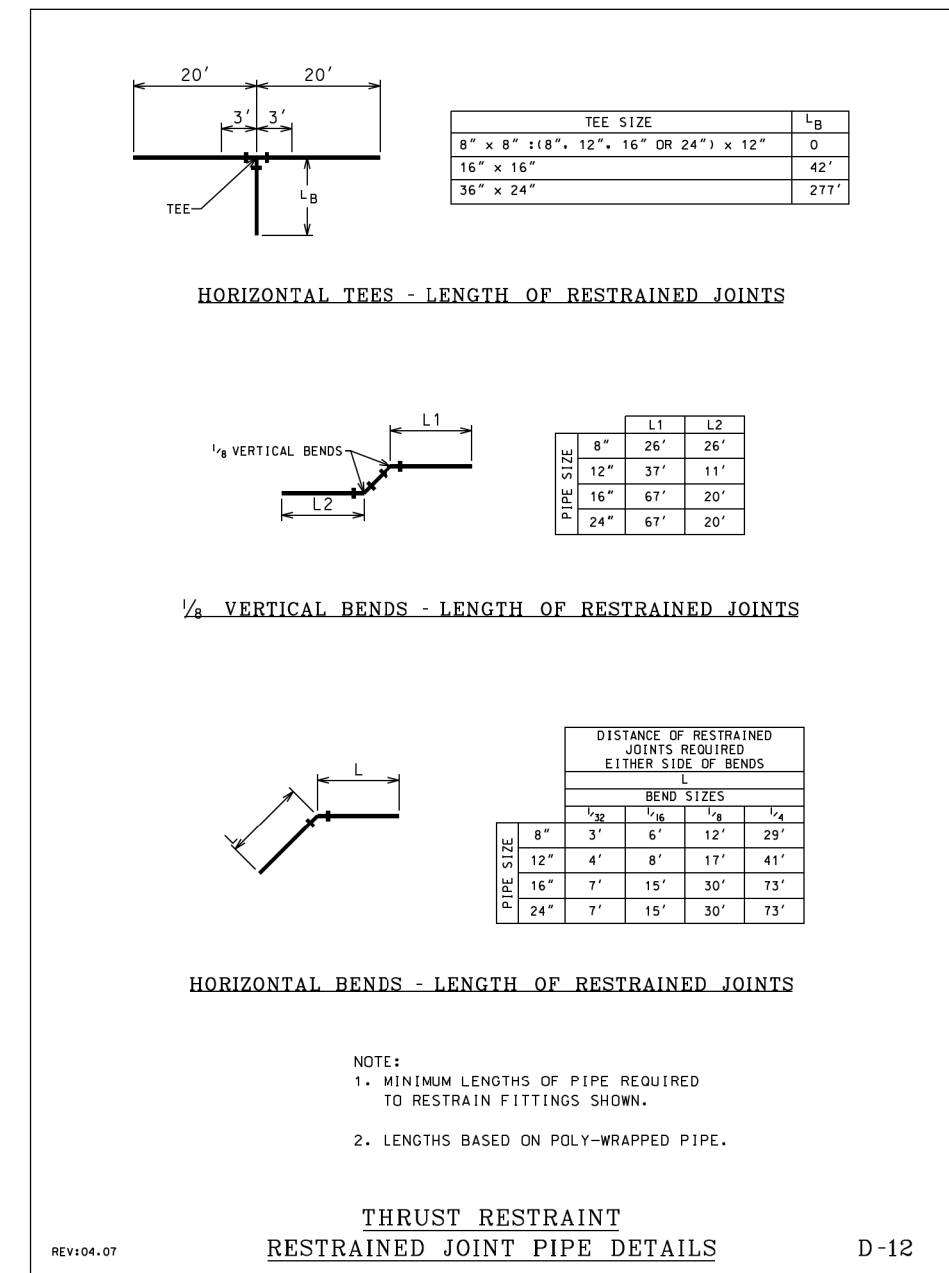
20′ 20′

3′ 3′

TEE

$L_B$

| TEE SIZE | $L_B$ |
|---|---|
| 8″ x 8″ :(8″, 12″, 16″ OR 24″) x 12″ | 0 |
| 16″ x 16″ | 42′ |
| 36″ x 24″ | 277′ |

HORIZONTAL TEES - LENGTH OF RESTRAINED JOINTS

$\frac{1}{8}$ VERTICAL BENDS

L1

L2

| PIPE SIZE | | L1 | L2 |
|---|---|---|---|
| | 8″ | 26′ | 26′ |
| | 12″ | 37′ | 11′ |
| | 16″ | 67′ | 20′ |
| | 24″ | 67′ | 20′ |

$\frac{1}{8}$ VERTICAL BENDS - LENGTH OF RESTRAINED JOINTS

L

L

| | | DISTANCE OF RESTRAINED JOINTS REQUIRED EITHER SIDE OF BENDS L BEND SIZES | | | |
|---|---|---|---|---|---|
| | | $\frac{1}{32}$ | $\frac{1}{16}$ | $\frac{1}{8}$ | $\frac{1}{4}$ |
| PIPE SIZE | 8″ | 3′ | 6′ | 12′ | 29′ |
| | 12″ | 4′ | 8′ | 17′ | 41′ |
| | 16″ | 7′ | 15′ | 30′ | 73′ |
| | 24″ | 7′ | 15′ | 30′ | 73′ |

HORIZONTAL BENDS - LENGTH OF RESTRAINED JOINTS

NOTE:
1. MINIMUM LENGTHS OF PIPE REQUIRED TO RESTRAIN FITTINGS SHOWN.

2. LENGTHS BASED ON POLY-WRAPPED PIPE.

THRUST RESTRAINT
RESTRAINED JOINT PIPE DETAILS

REV:04.07

D-12